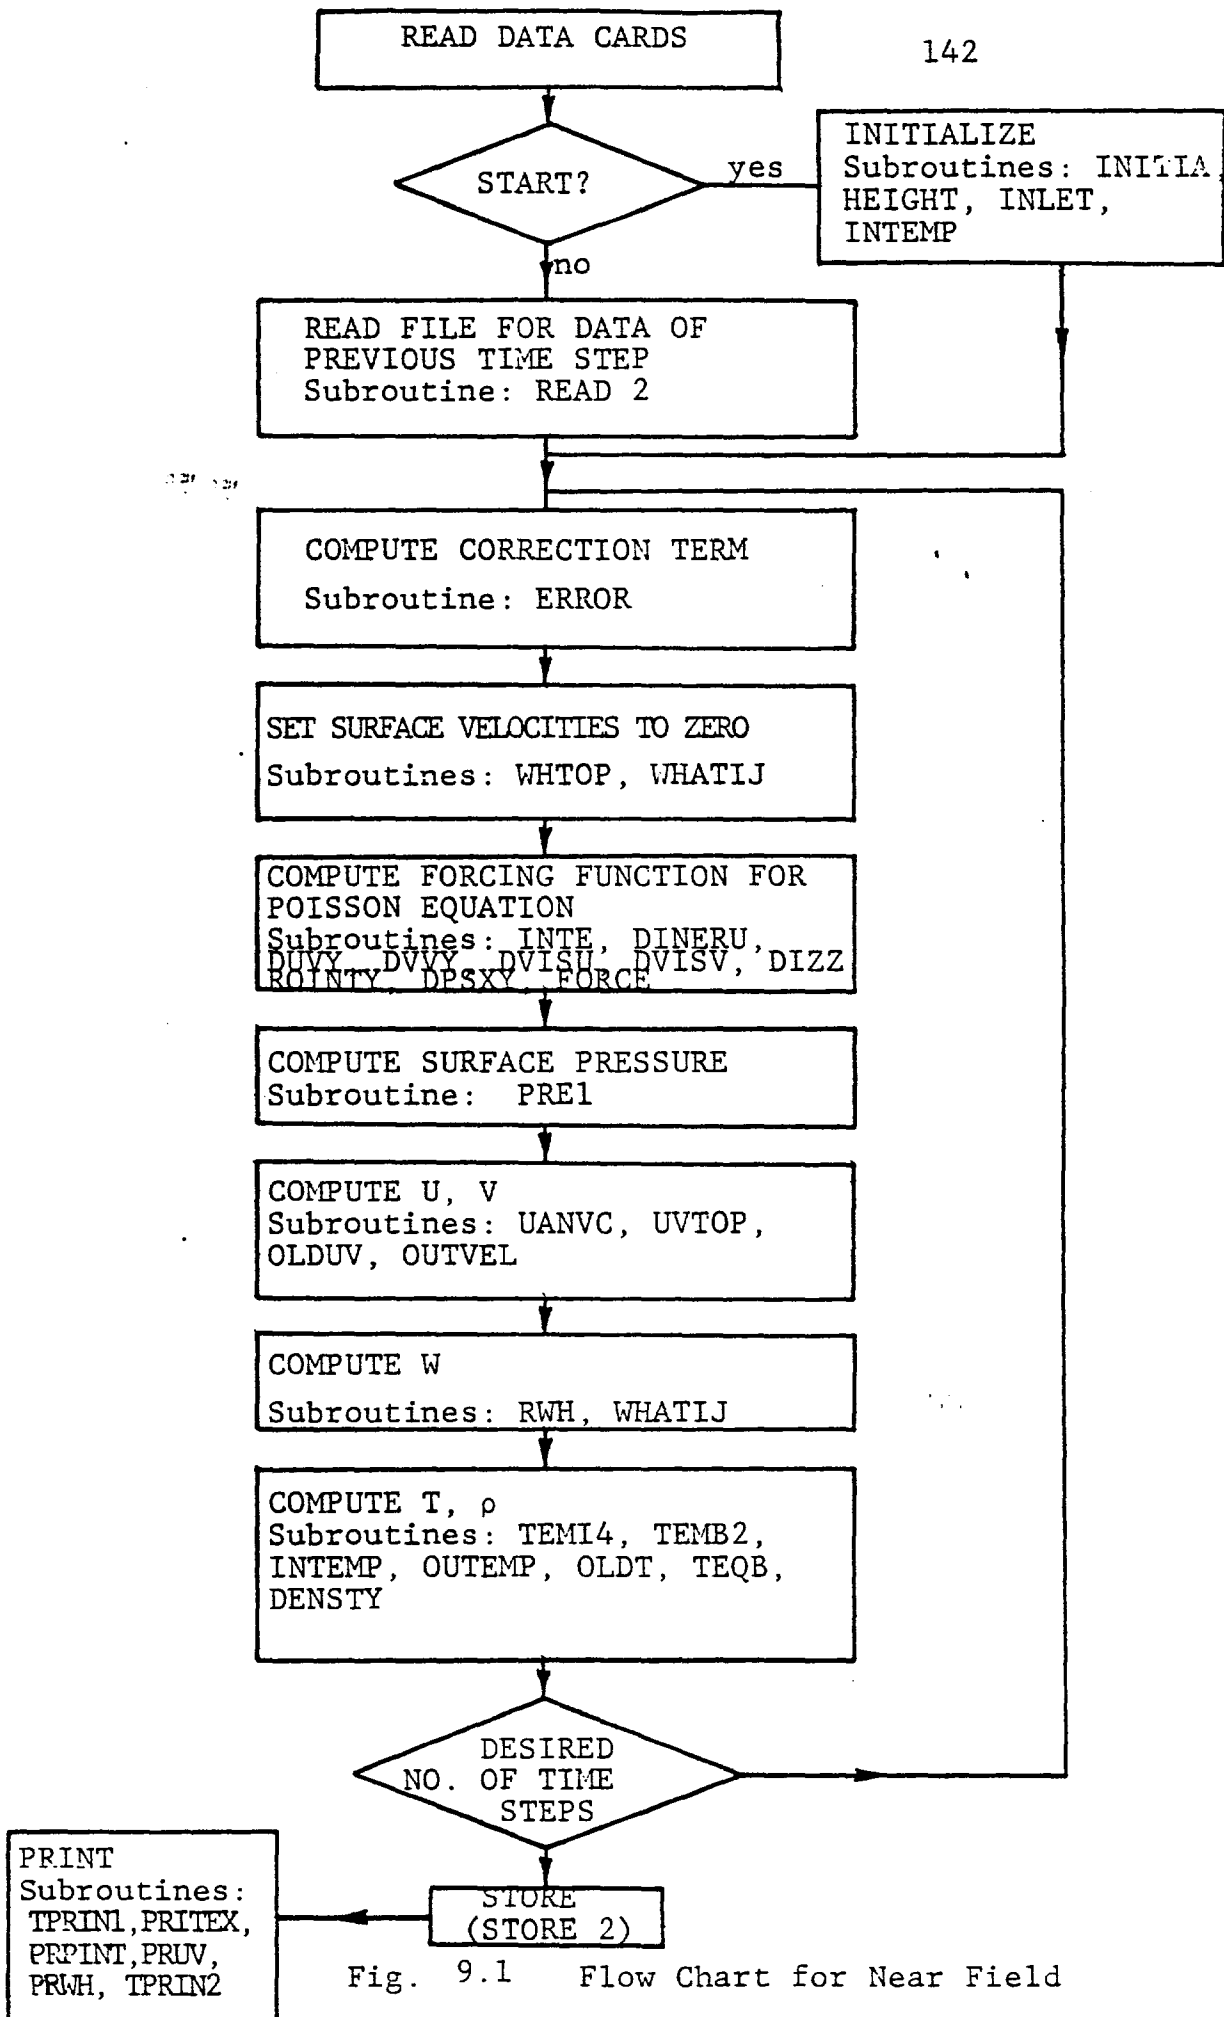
142

READ DATA CARDS

START?

yes

INITIALIZE
Subroutines: INITIA, HEIGHT, INLET, INTEMP

no

READ FILE FOR DATA OF PREVIOUS TIME STEP
Subroutine: READ 2

COMPUTE CORRECTION TERM
Subroutine: ERROR

SET SURFACE VELOCITIES TO ZERO
Subroutines: WHTOP, WHATIJ

COMPUTE FORCING FUNCTION FOR POISSON EQUATION
Subroutines: INTE, DINERU, DUVY, DVVY, DVISU, DVISV, DIZZ
ROINTY, DPSXY, FORCE

COMPUTE SURFACE PRESSURE
Subroutine: PRE1

COMPUTE U, V
Subroutines: UANVC, UVTOP, OLDUV, OUTVEL

COMPUTE W
Subroutines: RWH, WHATIJ

COMPUTE T, ρ
Subroutines: TEMI4, TEMB2, INTEMP, OUTEMP, OLDT, TEQB, DENSTY

DESIRED NO. OF TIME STEPS

STORE
(STORE 2)

PRINT
Subroutines: TPRIN1, PRITEX, PRPINT, PRUV, PRWH, TPRIN2

Fig. 9.1 Flow Chart for Near Field